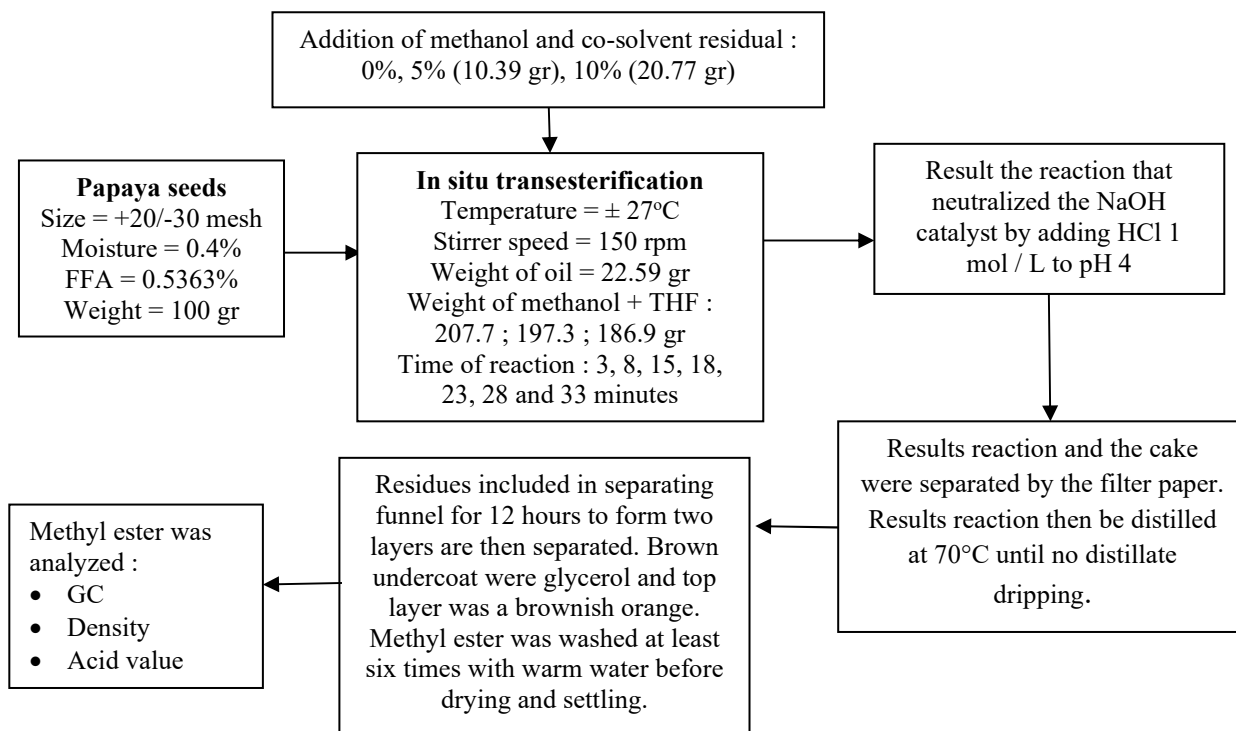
Addition of methanol and co-solvent residual : 0%, 5% (10.39 gr), 10% (20.77 gr)

**Papaya seeds**
Size = +20/-30 mesh
Moisture = 0.4%
FFA = 0.5363%
Weight = 100 gr

**In situ transesterification**
Temperature = ± 27$^{o}$C
Stirrer speed = 150 rpm
Weight of oil = 22.59 gr
Weight of methanol + THF : 207.7 ; 197.3 ; 186.9 gr
Time of reaction : 3, 8, 15, 18, 23, 28 and 33 minutes

Result the reaction that neutralized the NaOH catalyst by adding HCl 1 mol / L to pH 4

Results reaction and the cake were separated by the filter paper. Results reaction then be distilled at 70°C until no distillate dripping.

Residues included in separating funnel for 12 hours to form two layers are then separated. Brown undercoat were glycerol and top layer was a brownish orange. Methyl ester was washed at least six times with warm water before drying and settling.

Methyl ester was analyzed :
• GC
• Density
• Acid value